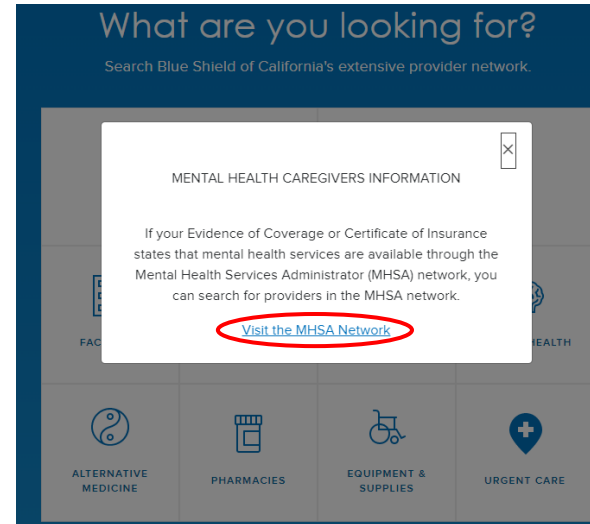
What are you looking for?

Search Blue Shield of California's extensive provider network.

×

MENTAL HEALTH CAREGIVERS INFORMATION

If your Evidence of Coverage or Certificate of Insurance states that mental health services are available through the Mental Health Services Administrator (MHSA) network, you can search for providers in the MHSA network.

Visit the MHSA Network

FAC

HEALTH

ALTERNATIVE MEDICINE

PHARMACIES

EQUIPMENT & SUPPLIES

URGENT CARE